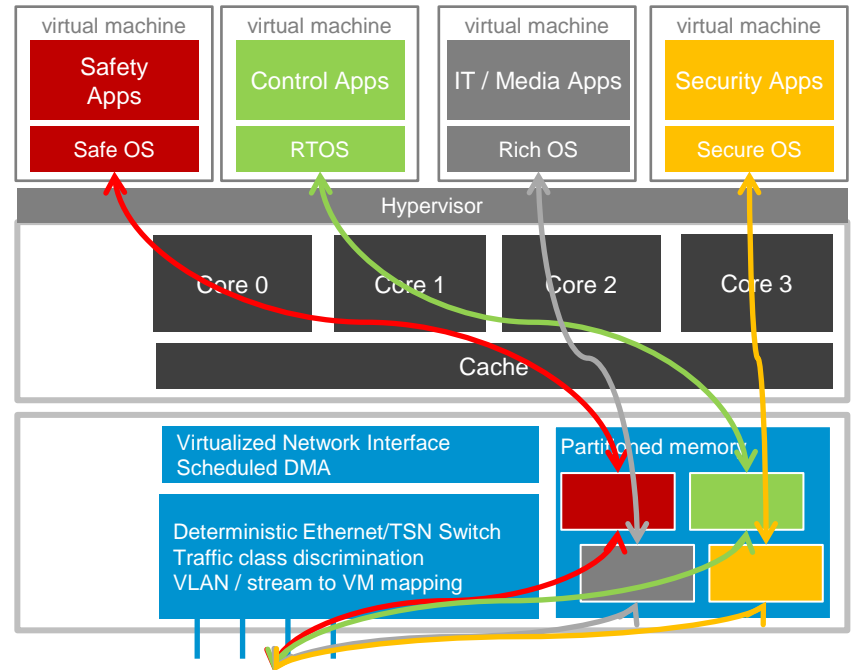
virtual machine
Safety Apps
Safe OS

virtual machine
Control Apps
RTOS

virtual machine
IT / Media Apps
Rich OS

virtual machine
Security Apps
Secure OS

Hypervisor

Core 0
Core 1
Core 2
Core 3

Cache

Virtualized Network Interface
Scheduled DMA

Deterministic Ethernet/TSN Switch
Traffic class discrimination
VLAN / stream to VM mapping

Partitioned memory